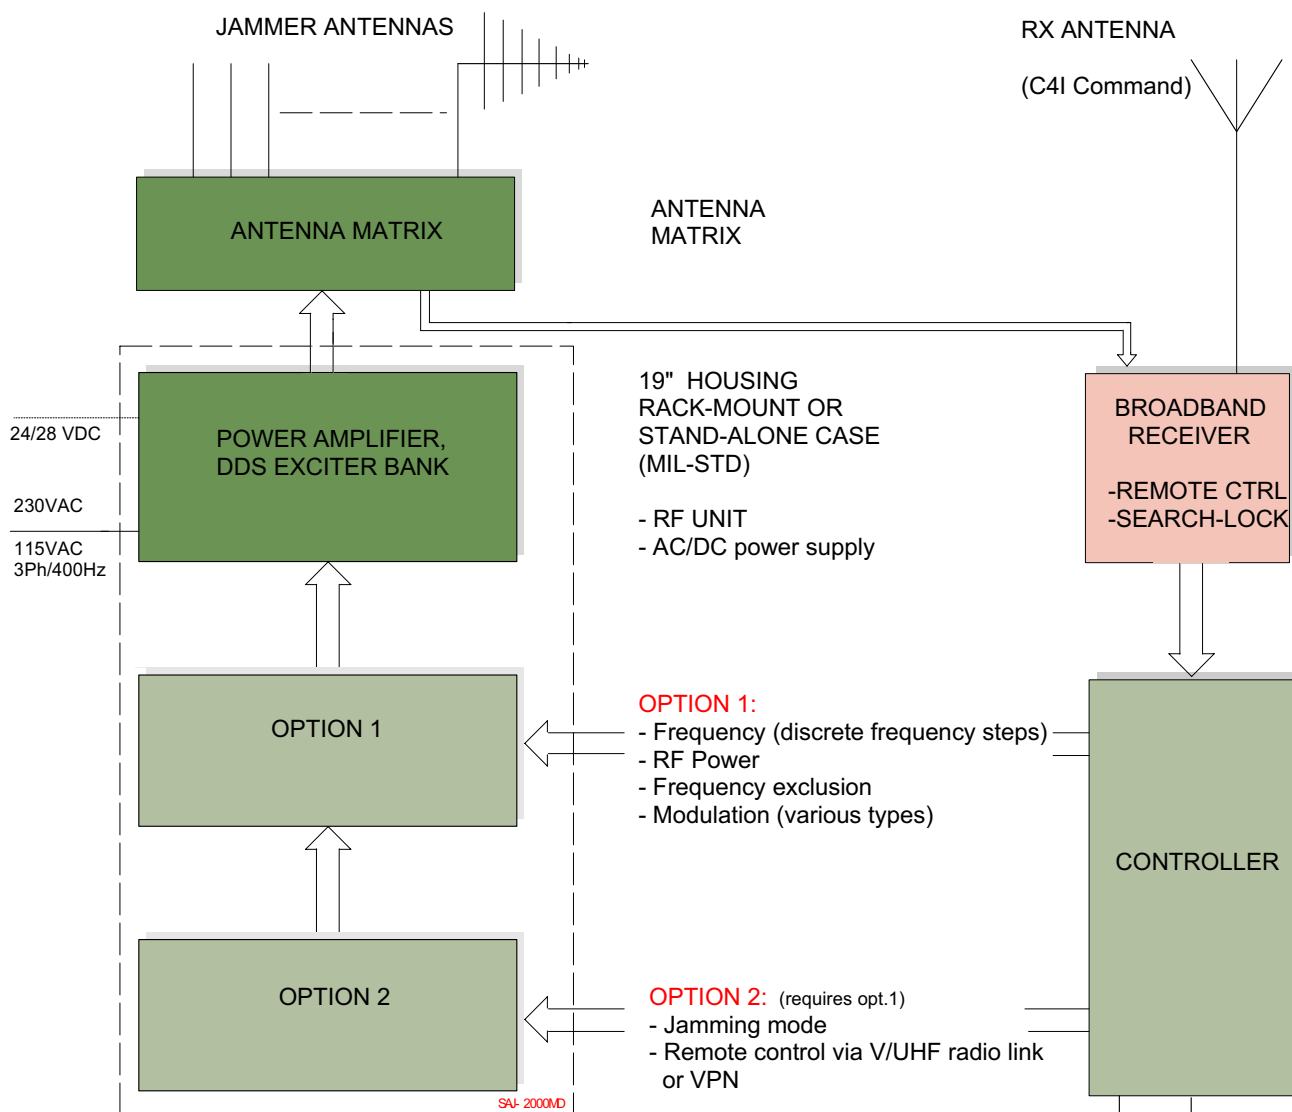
JAMMER ANTENNAS

RX ANTENNA

(C4I Command)

ANTENNA MATRIX

ANTENNA
MATRIX

19" HOUSING
RACK-MOUNT OR
STAND-ALONE CASE
(MIL-STD)

- RF UNIT
- AC/DC power supply

BROADBAND
RECEIVER

-REMOTE CTRL
-SEARCH-LOCK

24/28 VDC

POWER AMPLIFIER,
DDS EXCITER BANK

230VAC

115VAC
3Ph/400Hz

OPTION 1

OPTION 1:
- Frequency (discrete frequency steps)
- RF Power
- Frequency exclusion
- Modulation (various types)

CONTROLLER

OPTION 2

OPTION 2: (requires opt.1)
- Jamming mode
- Remote control via V/UHF radio link
or VPN

SAJ- 2000MD